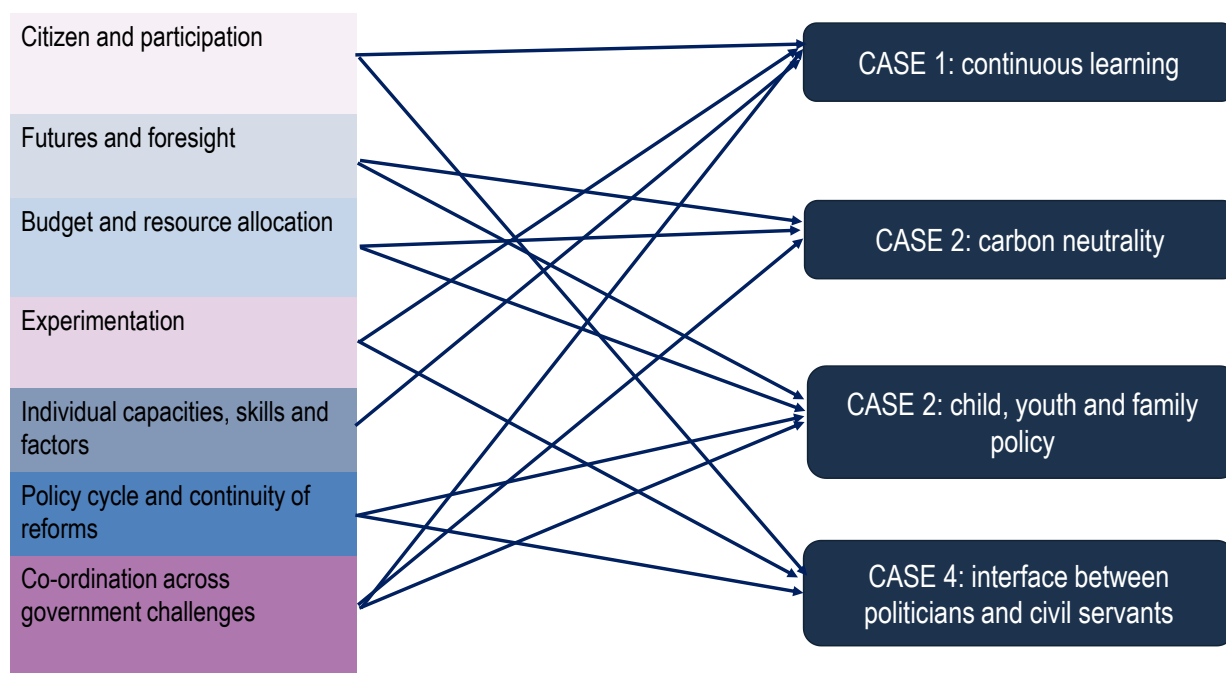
Citizen and participation

Futures and foresight

Budget and resource allocation

Experimentation

Individual capacities, skills and factors

Policy cycle and continuity of reforms

Co-ordination across government challenges

CASE 1: continuous learning

CASE 2: carbon neutrality

CASE 2: child, youth and family policy

CASE 4: interface between politicians and civil servants